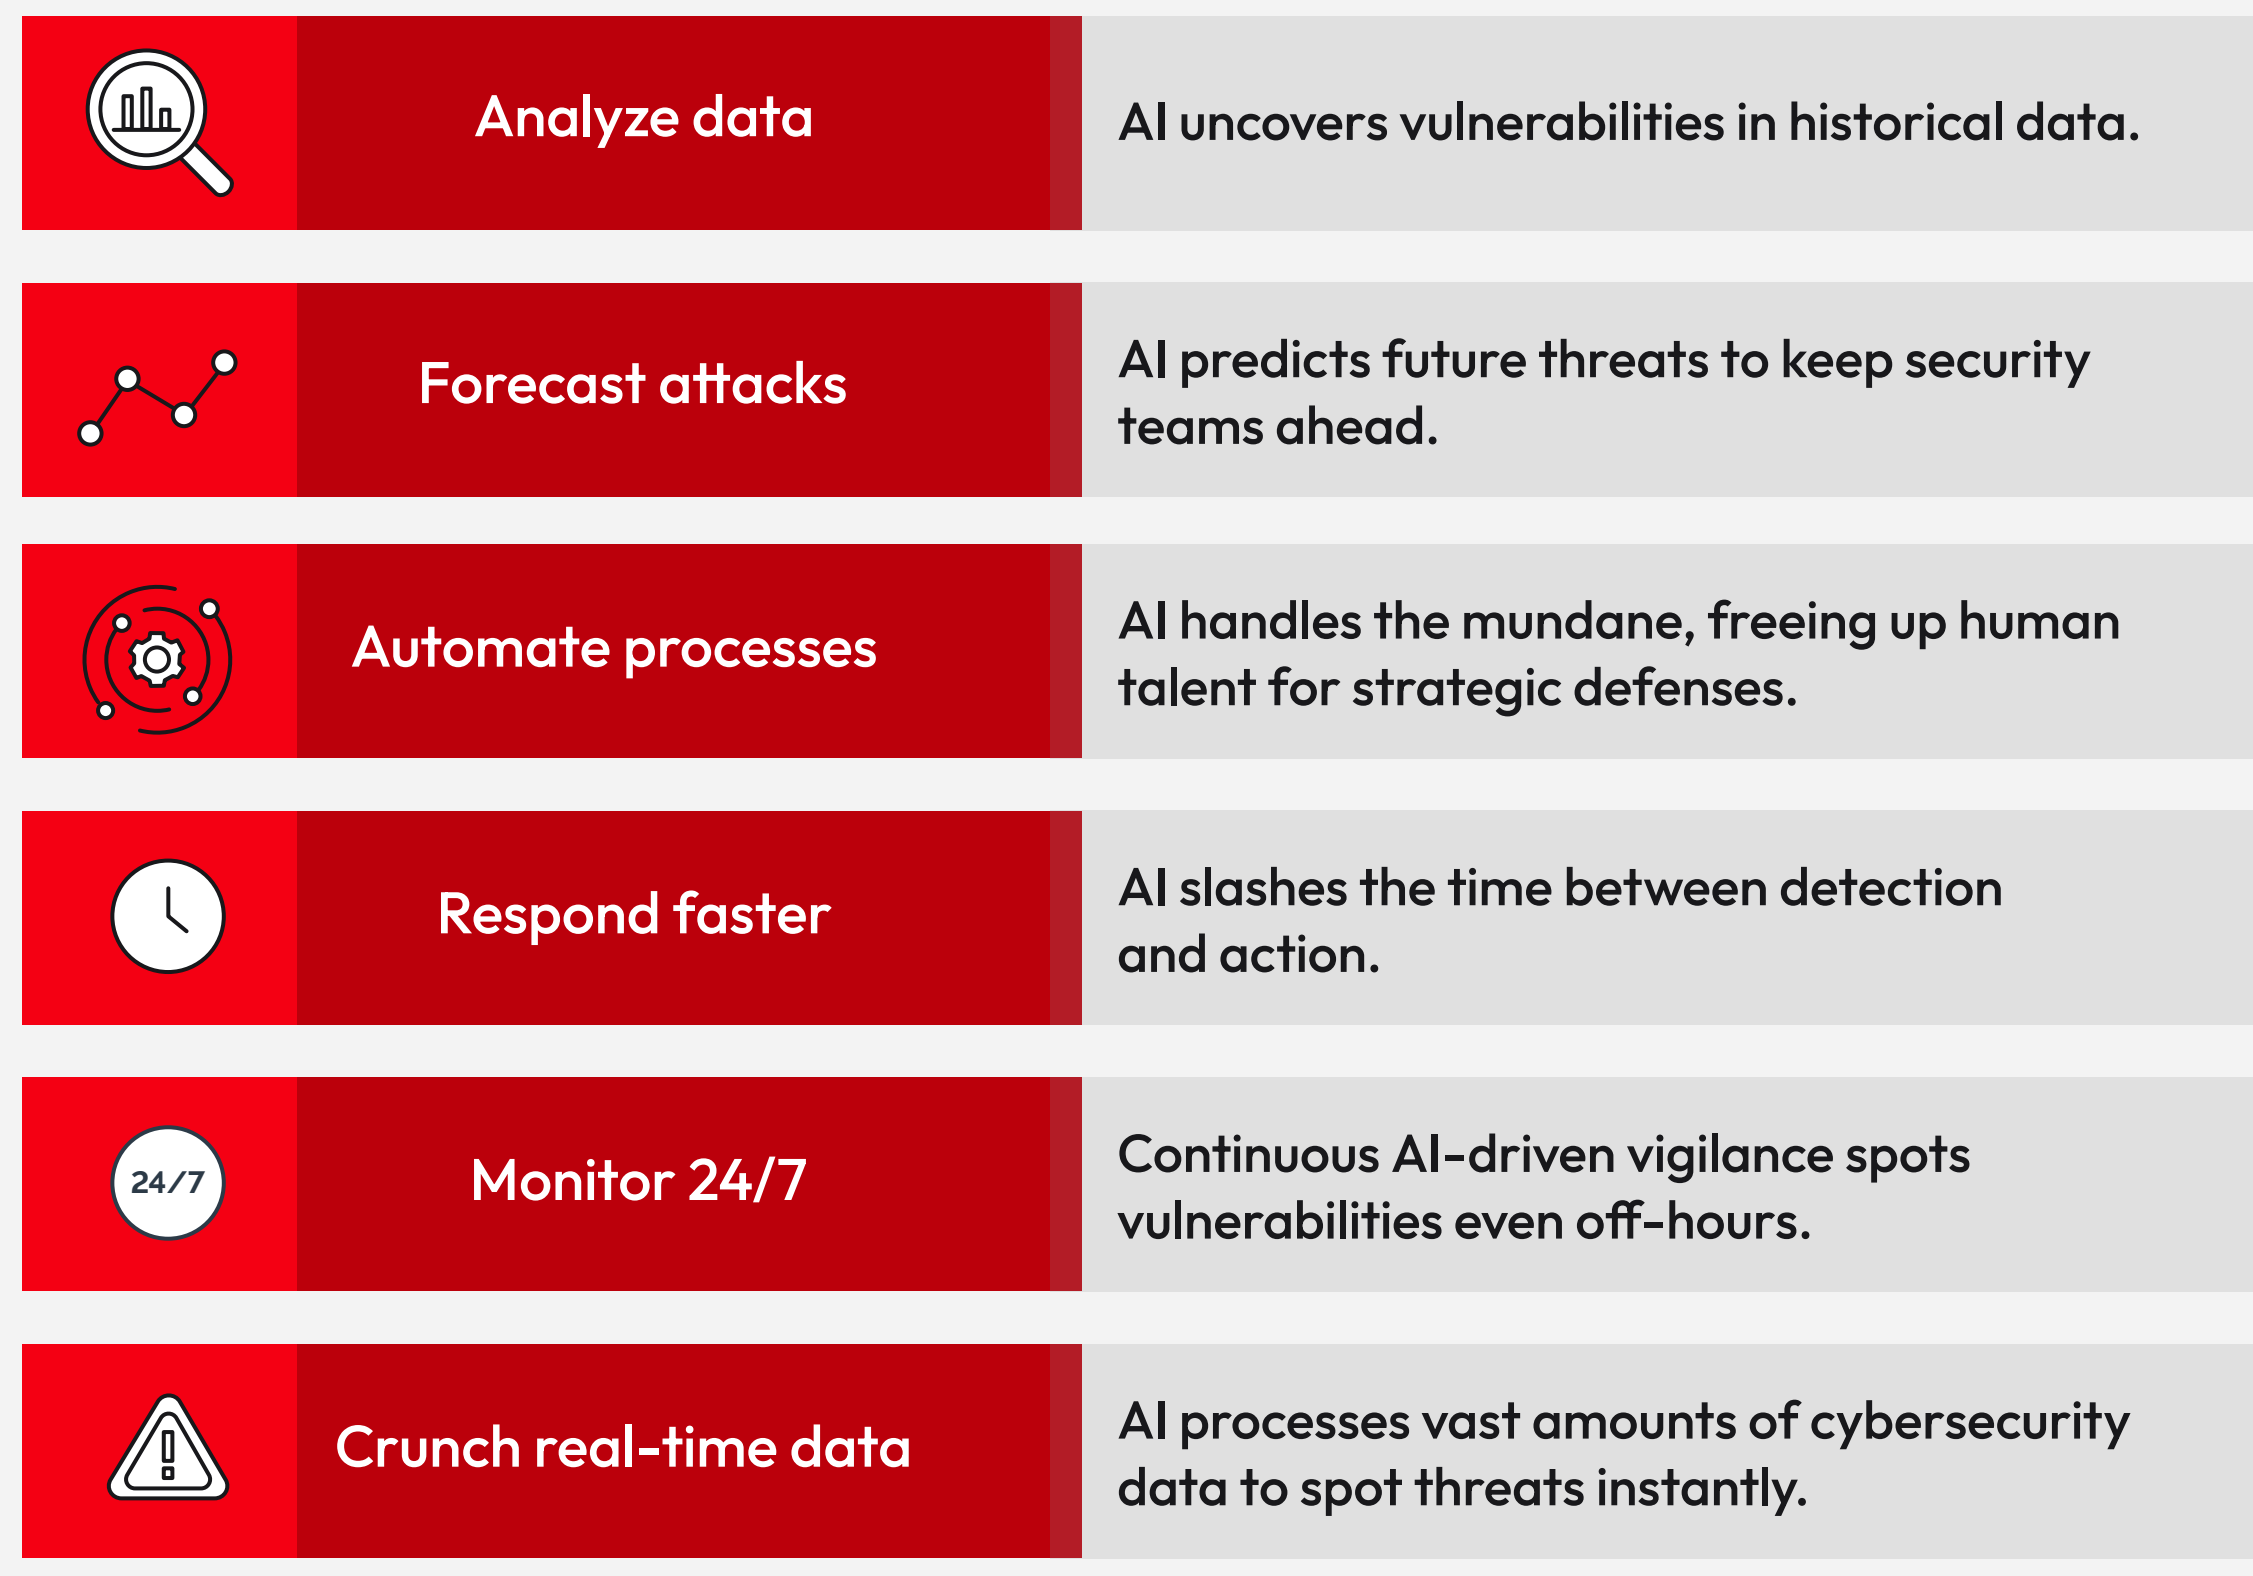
Analyze data

AI uncovers vulnerabilities in historical data.

Forecast attacks

AI predicts future threats to keep security teams ahead.

Automate processes

AI handles the mundane, freeing up human talent for strategic defenses.

Respond faster

AI slashes the time between detection and action.

24/7

Monitor 24/7

Continuous AI-driven vigilance spots vulnerabilities even off-hours.

Crunch real-time data

AI processes vast amounts of cybersecurity data to spot threats instantly.